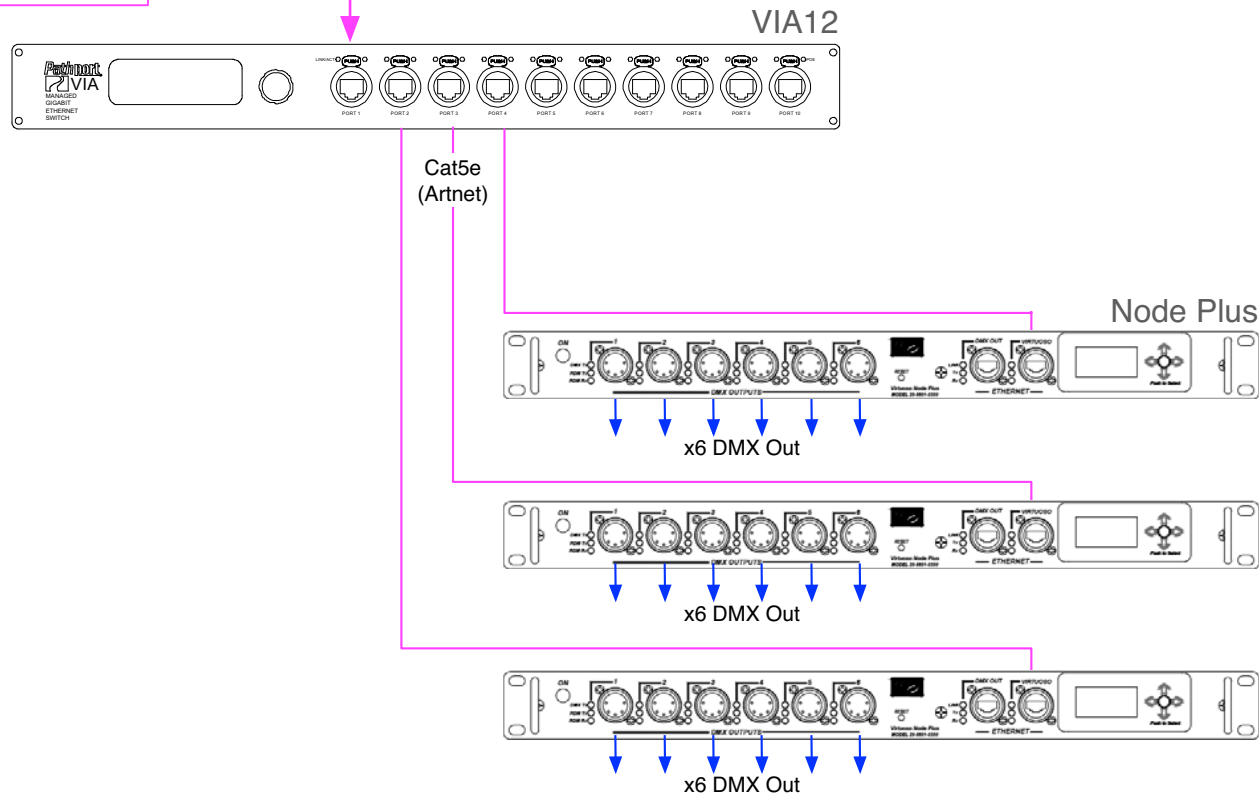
VIA12

Pathport VIA
MANAGED GIGABIT ETHERNET SWITCH

LINK/ACT PUSH PUSH PUSH PUSH PUSH PUSH PUSH PUSH PUSH PUSH POE

PORT 1 PORT 2 PORT 3 PORT 4 PORT 5 PORT 6 PORT 7 PORT 8 PORT 9 PORT 10

Cat5e
(Artnet)

Node Plus

ON
1 2 3 4 5 6
DMX OUTPUTS
RESET
Virtuoso Node Plus
DMX OUT VIRTUOSO
ETHERNET
Push to Select

x6 DMX Out

ON
1 2 3 4 5 6
DMX OUTPUTS
RESET
Virtuoso Node Plus
DMX OUT VIRTUOSO
ETHERNET
Push to Select

x6 DMX Out

ON
1 2 3 4 5 6
DMX OUTPUTS
RESET
Virtuoso Node Plus
DMX OUT VIRTUOSO
ETHERNET
Push to Select

x6 DMX Out